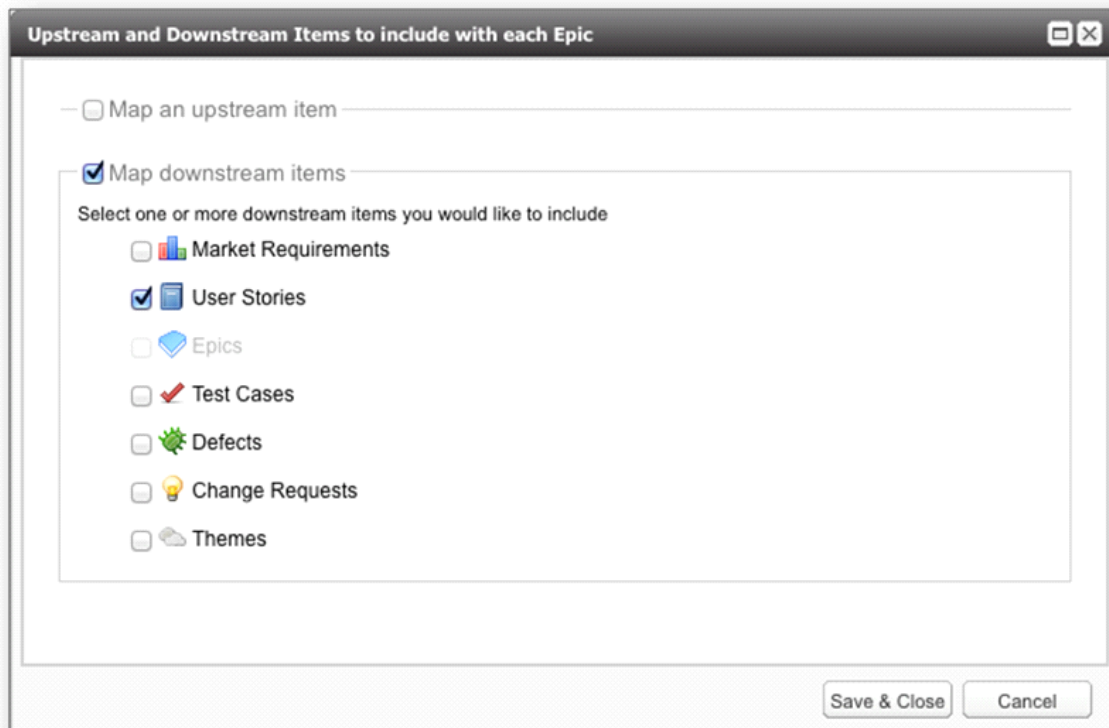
Upstream and Downstream Items to include with each Epic

Map an upstream item

Map downstream items

Select one or more downstream items you would like to include

Market Requirements

User Stories

Epics

Test Cases

Defects

Change Requests

Themes

Save & Close

Cancel